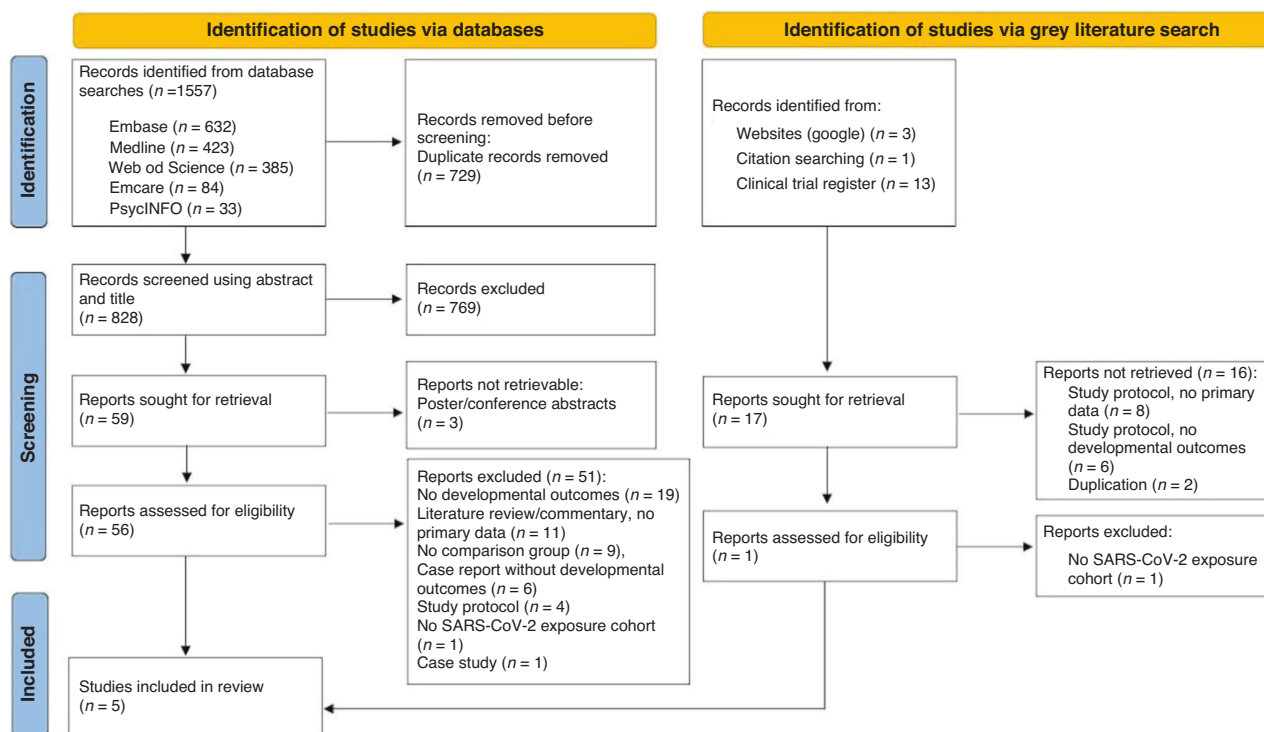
Identification of studies via databases

Identification of studies via grey literature search

Identification

Records identified from database searches ($n$ =1557)

Embase ($n$ = 632)
Medline ($n$ = 423)
Web od Science ($n$ = 385)
Emcare ($n$ = 84)
PsycINFO ($n$ = 33)

Records removed before screening:
Duplicate records removed ($n$ = 729)

Records identified from:
Websites (google) ($n$ = 3)
Citation searching ($n$ = 1)
Clinical trial register ($n$ = 13)

Screening

Records screened using abstract and title ($n$ = 828)

Records excluded ($n$ = 769)

Reports sought for retrieval ($n$ = 59)

Reports not retrievable:
Poster/conference abstracts ($n$ = 3)

Reports sought for retrieval ($n$ = 17)

Reports not retrieved ($n$ = 16):
Study protocol, no primary data ($n$ = 8)
Study protocol, no developmental outcomes ($n$ = 6)
Duplication ($n$ = 2)

Reports assessed for eligibility ($n$ = 56)

Reports excluded ($n$ = 51):
No developmental outcomes ($n$ = 19)
Literature review/commentary, no primary data ($n$ = 11)
No comparison group ($n$ = 9),
Case report without developmental outcomes ($n$ = 6)
Study protocol ($n$ = 4)
No SARS-CoV-2 exposure cohort ($n$ = 1)
Case study ($n$ = 1)

Reports assessed for eligibility ($n$ = 1)

Reports excluded:
No SARS-CoV-2 exposure cohort ($n$ = 1)

Included

Studies included in review ($n$ = 5)